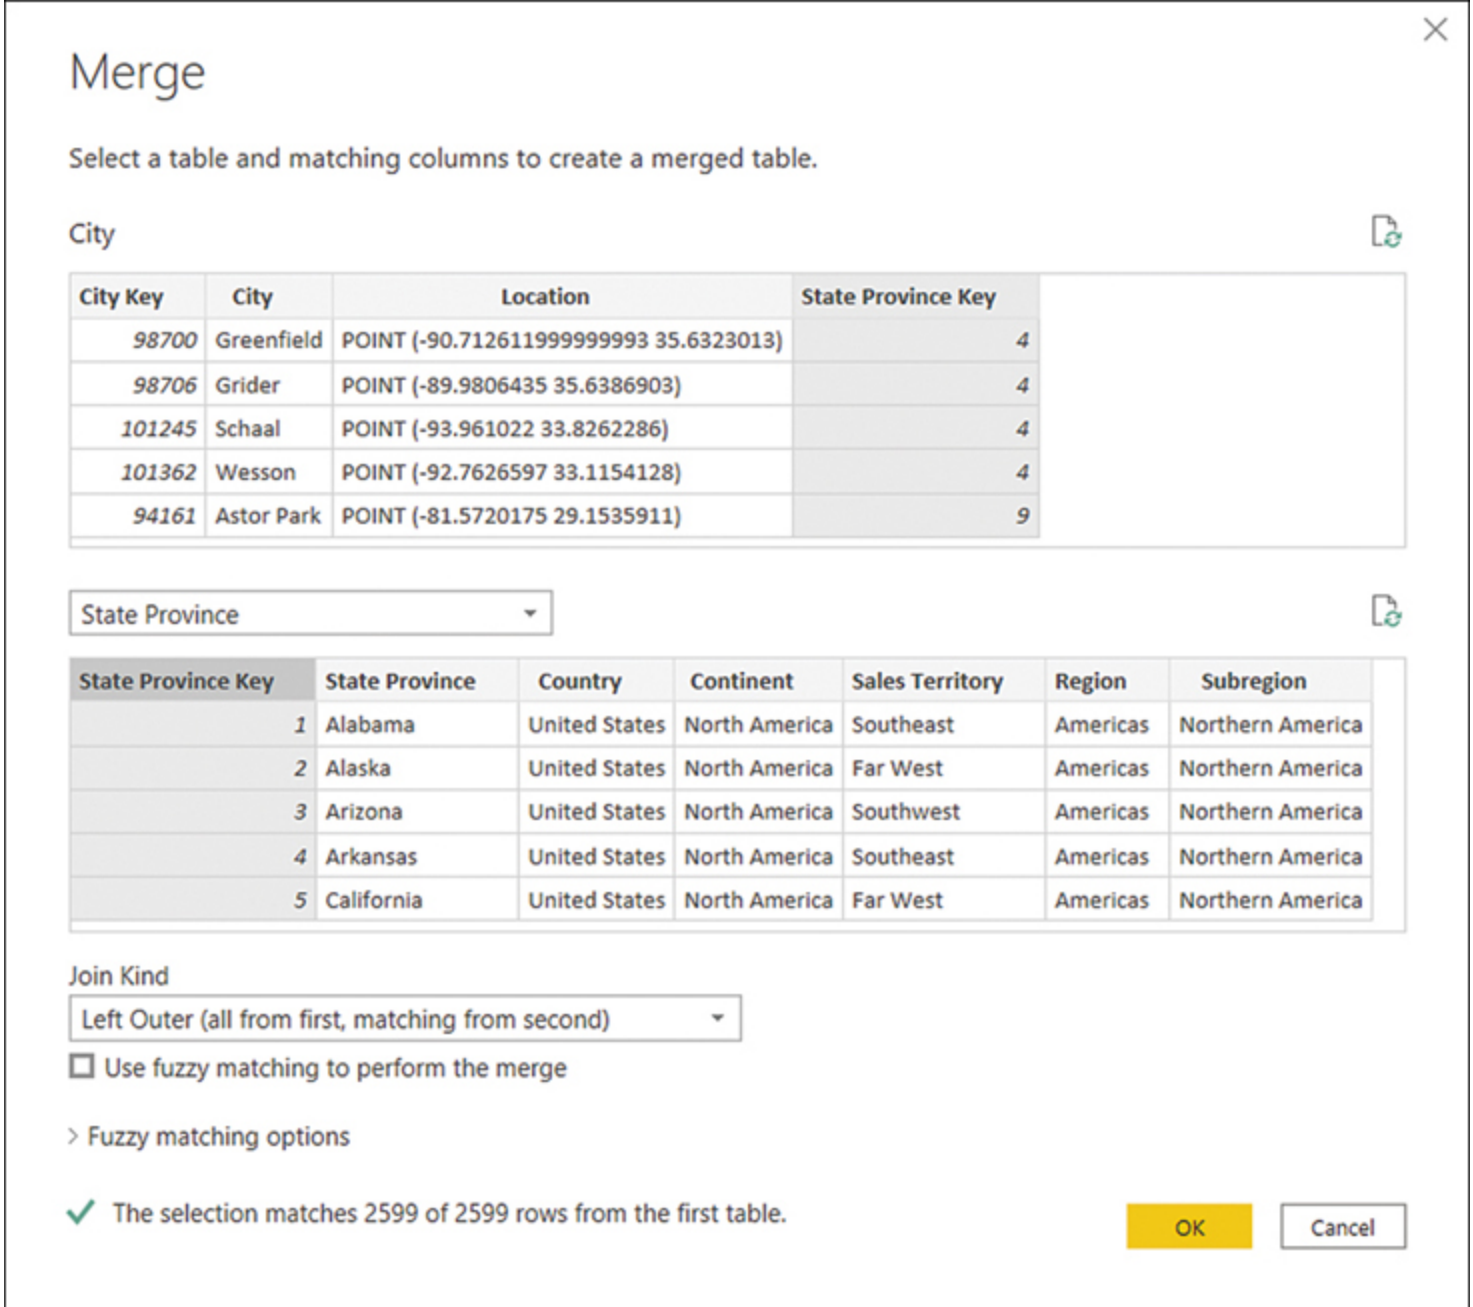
Merge

Select a table and matching columns to create a merged table.

City

| City Key | City | Location | State Province Key |
|---|---|---|---|
| 98700 | Greenfield | POINT (-90.712611999999993 35.6323013) | 4 |
| 98706 | Grider | POINT (-89.9806435 35.6386903) | 4 |
| 101245 | Schaal | POINT (-93.961022 33.8262286) | 4 |
| 101362 | Wesson | POINT (-92.7626597 33.1154128) | 4 |
| 94161 | Astor Park | POINT (-81.5720175 29.1535911) | 9 |

State Province

| State Province Key | State Province | Country | Continent | Sales Territory | Region | Subregion |
|---|---|---|---|---|---|---|
| 1 | Alabama | United States | North America | Southeast | Americas | Northern America |
| 2 | Alaska | United States | North America | Far West | Americas | Northern America |
| 3 | Arizona | United States | North America | Southwest | Americas | Northern America |
| 4 | Arkansas | United States | North America | Southeast | Americas | Northern America |
| 5 | California | United States | North America | Far West | Americas | Northern America |

Join Kind
Left Outer (all from first, matching from second)
Use fuzzy matching to perform the merge

Fuzzy matching options

The selection matches 2599 of 2599 rows from the first table.

OK
Cancel